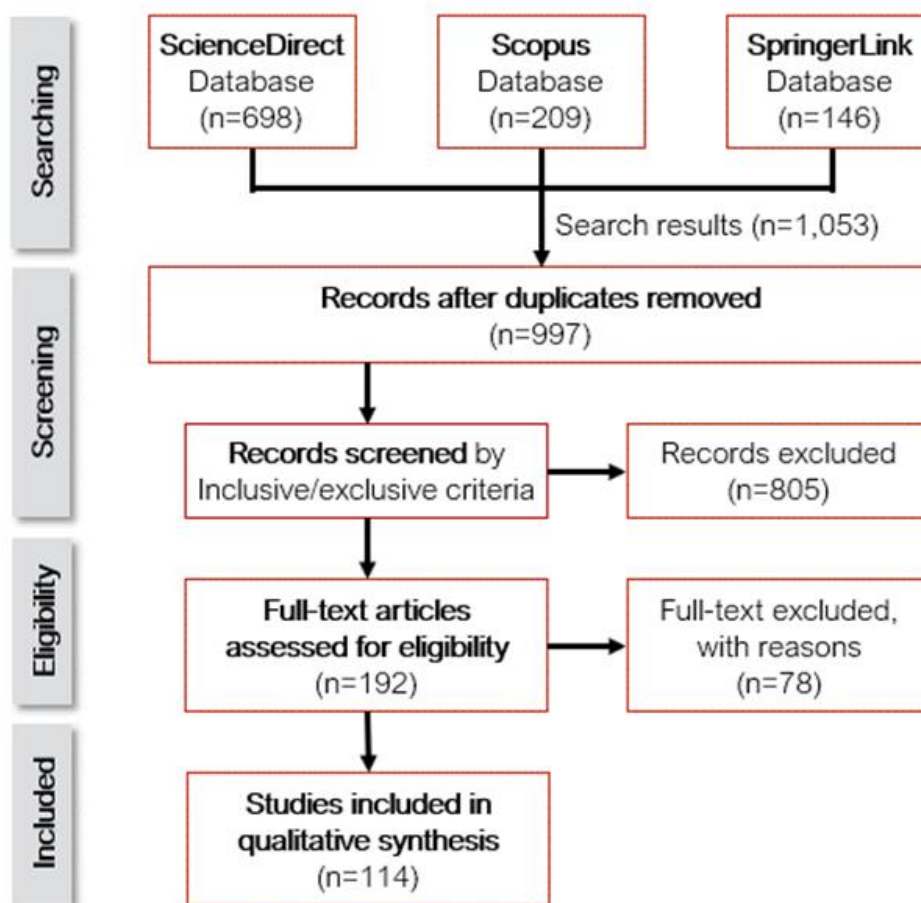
Searching

ScienceDirect Database (n=698)

Scopus Database (n=209)

SpringerLink Database (n=146)

Search results (n=1,053)

Screening

Records after duplicates removed (n=997)

Records screened by Inclusive/exclusive criteria

Records excluded (n=805)

Eligibility

Full-text articles assessed for eligibility (n=192)

Full-text excluded, with reasons (n=78)

Included

Studies included in qualitative synthesis (n=114)